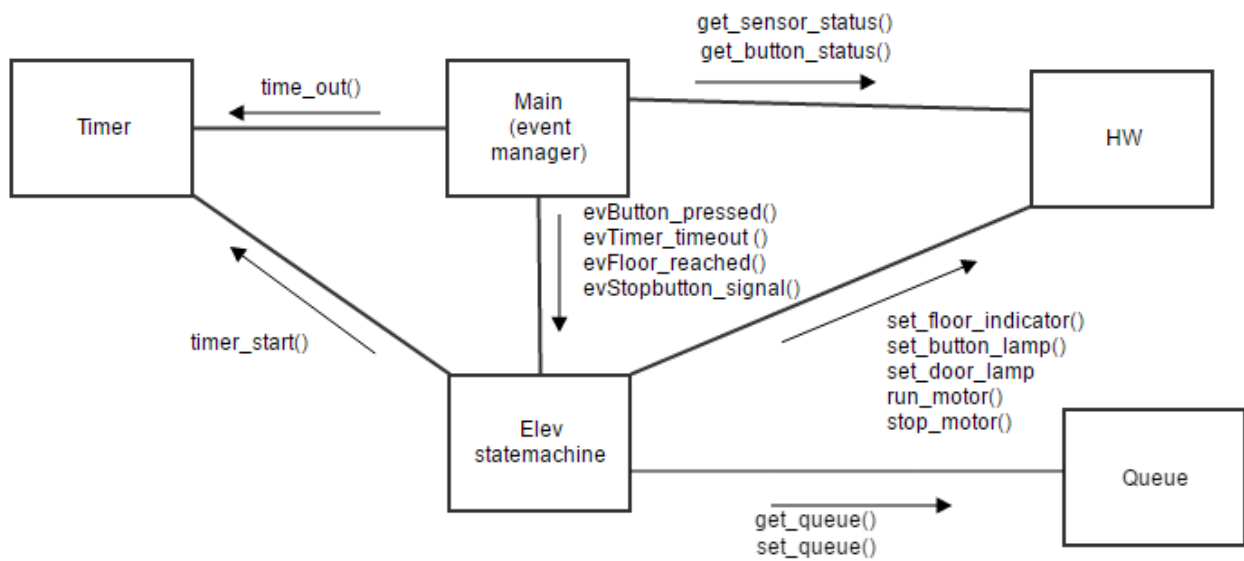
get_sensor_status()
get_button_status()

Timer

time_out()

Main
(event
manager)

HW

evButton_pressed()
evTimer_timeout ()
evFloor_reached()
evStopbutton_signal()

timer_start()

set_floor_indicator()
set_button_lamp()
set_door_lamp
run_motor()
stop_motor()

Elev
statemachine

Queue

get_queue()
set_queue()